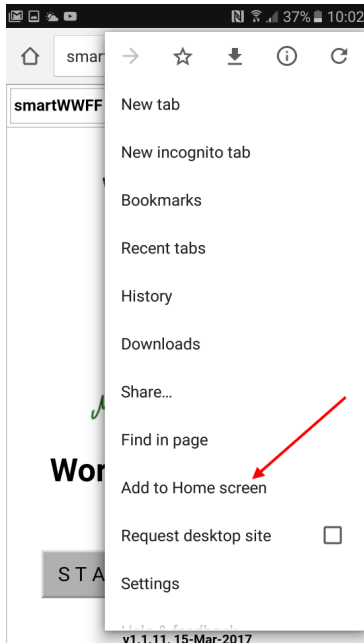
37% 10:02

smar

smartWWFF

New tab

New incognito tab

Bookmarks

Recent tabs

History

Downloads

Share...

Find in page

Add to Home screen

Request desktop site

Settings

Wor

STA

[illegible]

v1.1.11, 15-Mar-2017